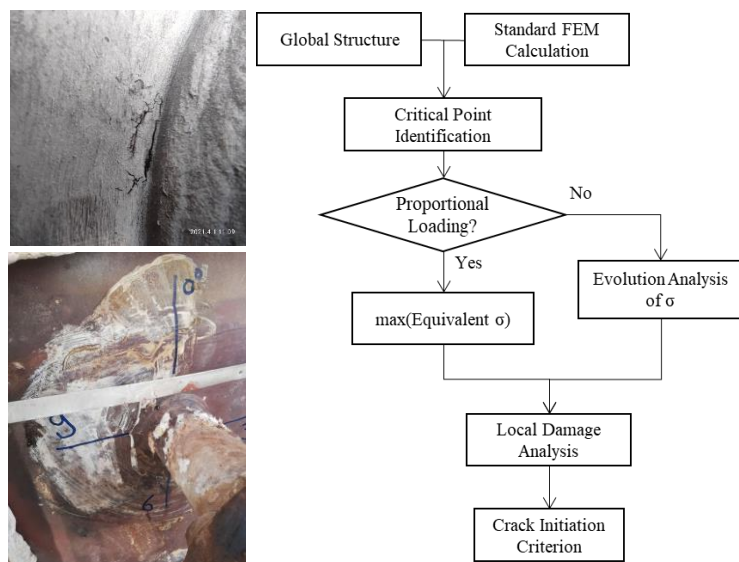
2021.1.1 1:09

0°

9

6

Global Structure

Standard FEM Calculation

Critical Point Identification

Proportional Loading?

No

Yes

max(Equivalent σ)

Evolution Analysis of σ

Local Damage Analysis

Crack Initiation Criterion